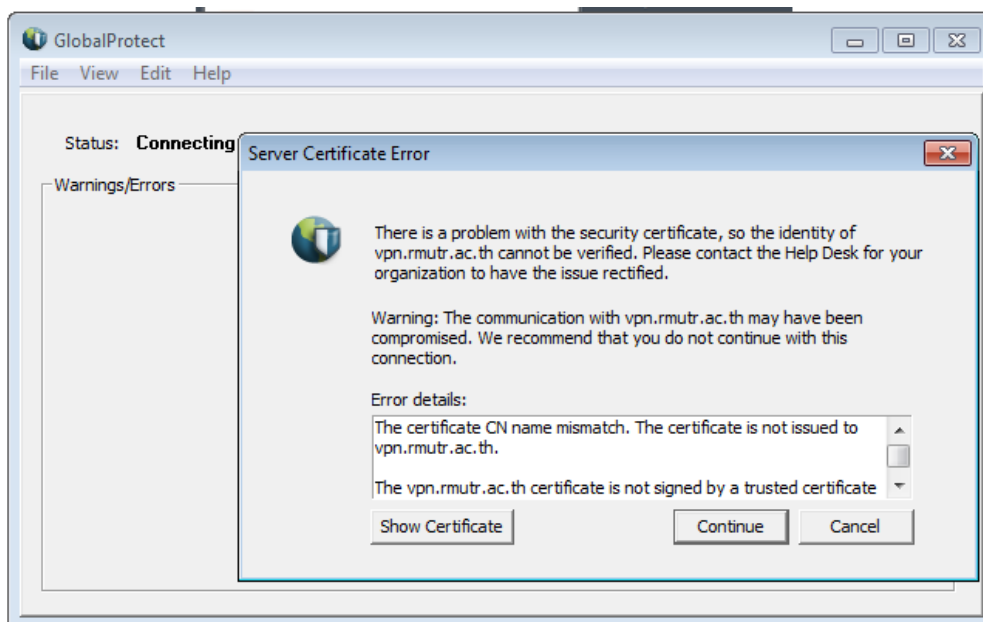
GlobalProtect

File View Edit Help

Status: Connecting

Warnings/Errors

Server Certificate Error

There is a problem with the security certificate, so the identity of vpn.rmutr.ac.th cannot be verified. Please contact the Help Desk for your organization to have the issue rectified.

Warning: The communication with vpn.rmutr.ac.th may have been compromised. We recommend that you do not continue with this connection.

Error details:

The certificate CN name mismatch. The certificate is not issued to vpn.rmutr.ac.th.

The vpn.rmutr.ac.th certificate is not signed by a trusted certificate

Show Certificate

Continue

Cancel